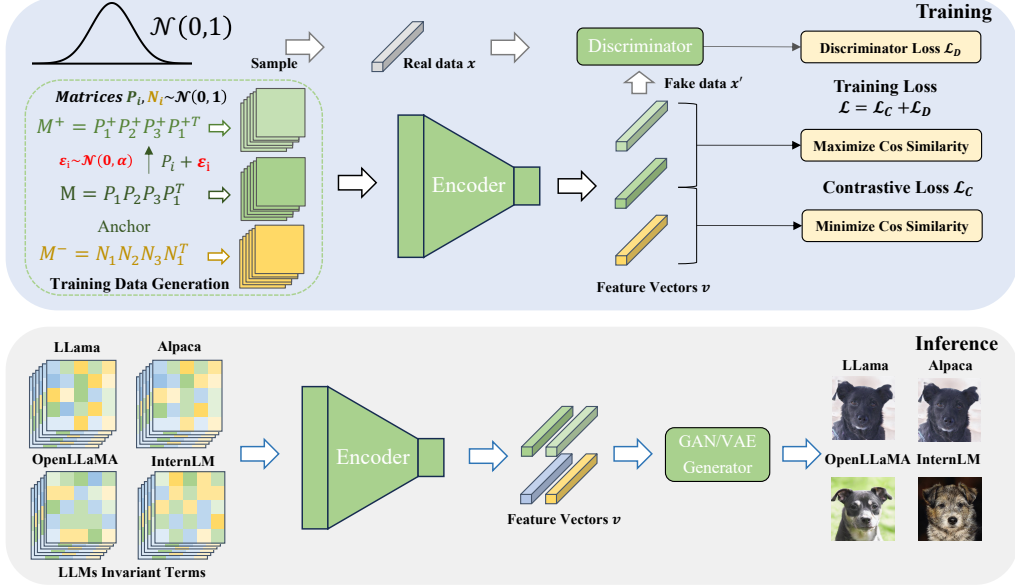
Training

$\mathcal{N}(0,1)$

Sample

Real data $x$

Discriminator

Discriminator Loss $\mathcal{L}_D$

Fake data $x'$

Training Loss
$\mathcal{L} = \mathcal{L}_C + \mathcal{L}_D$

Matrices $P_i, N_i \sim \mathcal{N}(0,1)$

$M^+ = P_1^+ P_2^+ P_3^+ P_1^{+T}$

$\varepsilon_i \sim \mathcal{N}(0,\alpha)$

$P_i + \varepsilon_i$

$\mathrm{M} = P_1 P_2 P_3 P_1^T$

Anchor

$M^- = N_1 N_2 N_3 N_1^T$

Training Data Generation

Encoder

Maximize Cos Similarity

Contrastive Loss $\mathcal{L}_C$

Minimize Cos Similarity

Feature Vectors $v$

Inference

LLama

Alpaca

OpenLLaMA

InternLM

LLMs Invariant Terms

Encoder

Feature Vectors $v$

GAN/VAE Generator

LLama

Alpaca

OpenLLaMA

InternLM